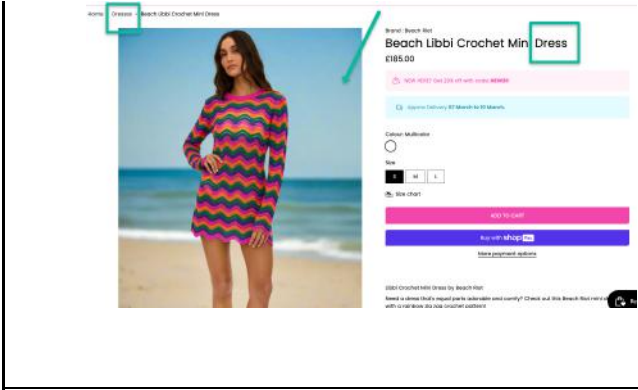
Home > Dresses > Beach Libbi Crochet Mini Dress

Brand: Beach Riot

Beach Libbi Crochet Mini Dress

£185.00

NEW HERE? Get 15% off with code: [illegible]

Approx Delivery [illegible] March to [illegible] March

Colour: Multicolor

Size

S M L

Size chart

ADD TO CART

Buy with shop Pay

More payment options

Libbi Crochet Mini Dress by Beach Riot

Need a dress that's equal parts adorable and comfy? Check out this Beach Riot mini dress with a rainbow zig zag crochet pattern!